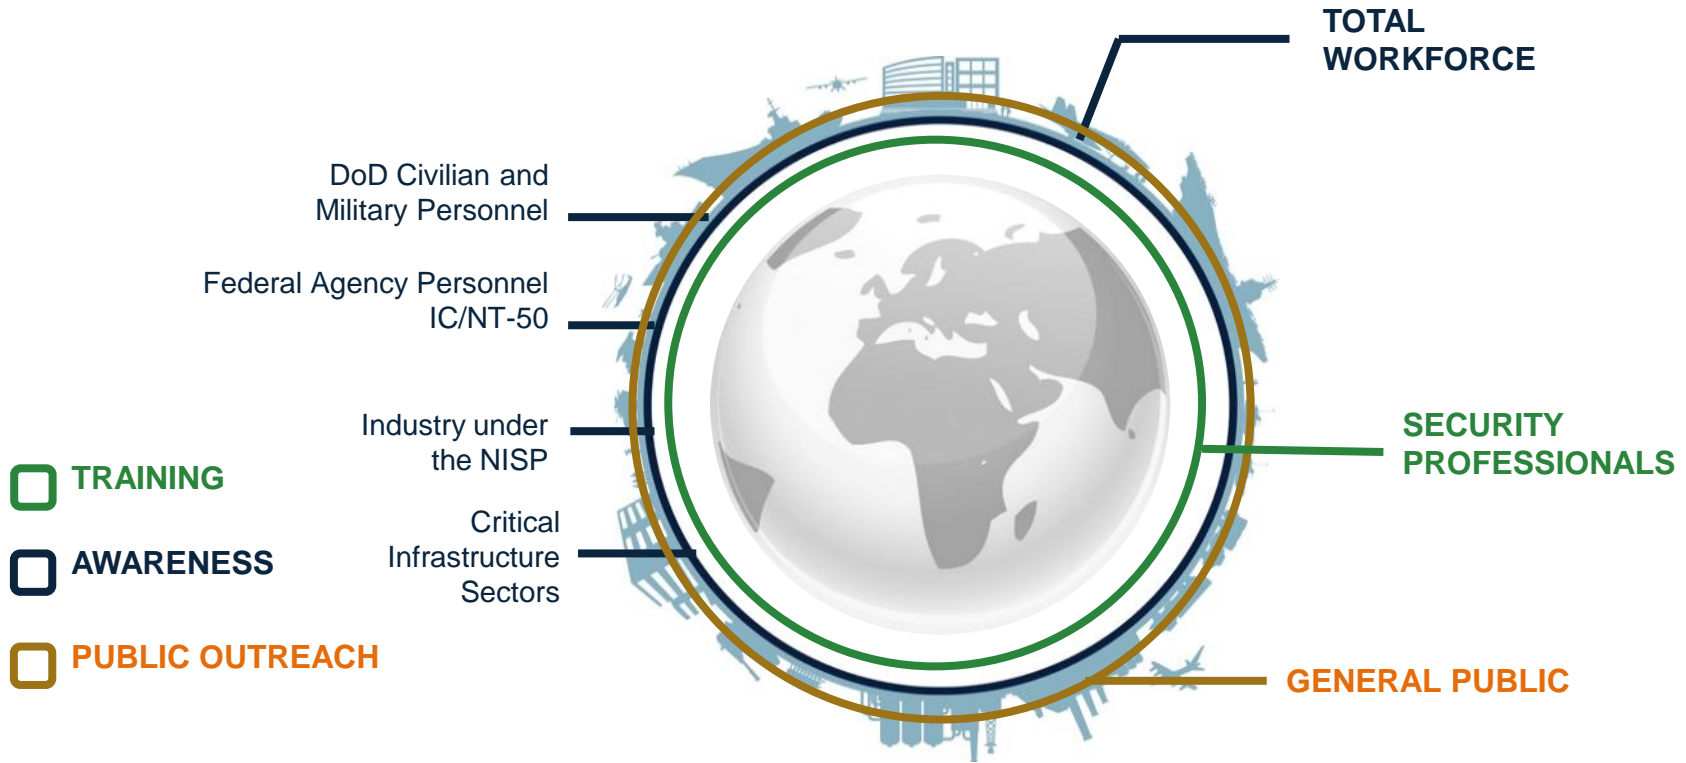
TOTAL WORKFORCE

DoD Civilian and Military Personnel

Federal Agency Personnel IC/NT-50

Industry under the NISP

Critical Infrastructure Sectors

SECURITY PROFESSIONALS

GENERAL PUBLIC

TRAINING

AWARENESS

PUBLIC OUTREACH